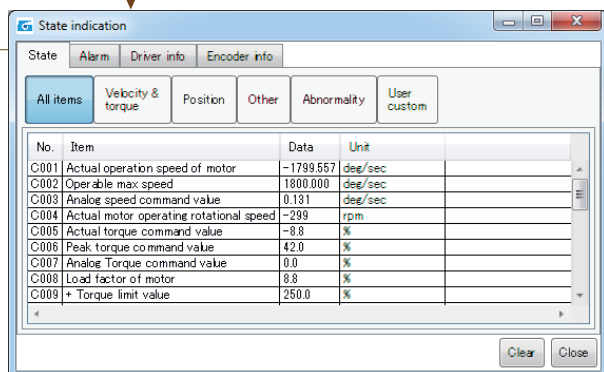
State indication

State | Alarm | Driver info | Encoder info

All items | Velocity & torque | Position | Other | Abnormality | User custom

| No. | Item | Data | Unit |
|---|---|---|---|
| C001 | Actual operation speed of motor | -1799.557 | deg/sec |
| C002 | Operable max speed | 1800.000 | deg/sec |
| C003 | Analog speed command value | 0.131 | deg/sec |
| C004 | Actual motor operating rotational speed | -299 | rpm |
| C005 | Actual torque command value | -8.8 | % |
| C006 | Peak torque command value | 42.0 | % |
| C007 | Analog Torque command value | 0.0 | % |
| C008 | Load factor of motor | 8.8 | % |
| C009 | + Torque limit value | 250.0 | % |

Clear | Close